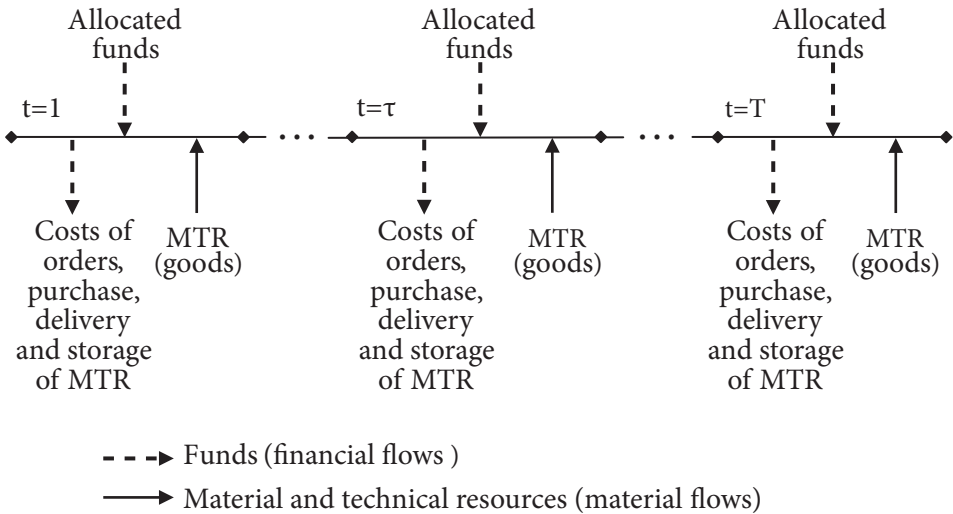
Allocated funds

t=1

Costs of orders, purchase, delivery and storage of MTR

MTR (goods)

...

Allocated funds

t=τ

Costs of orders, purchase, delivery and storage of MTR

MTR (goods)

...

Allocated funds

t=T

Costs of orders, purchase, delivery and storage of MTR

MTR (goods)

Funds (financial flows )

Material and technical resources (material flows)